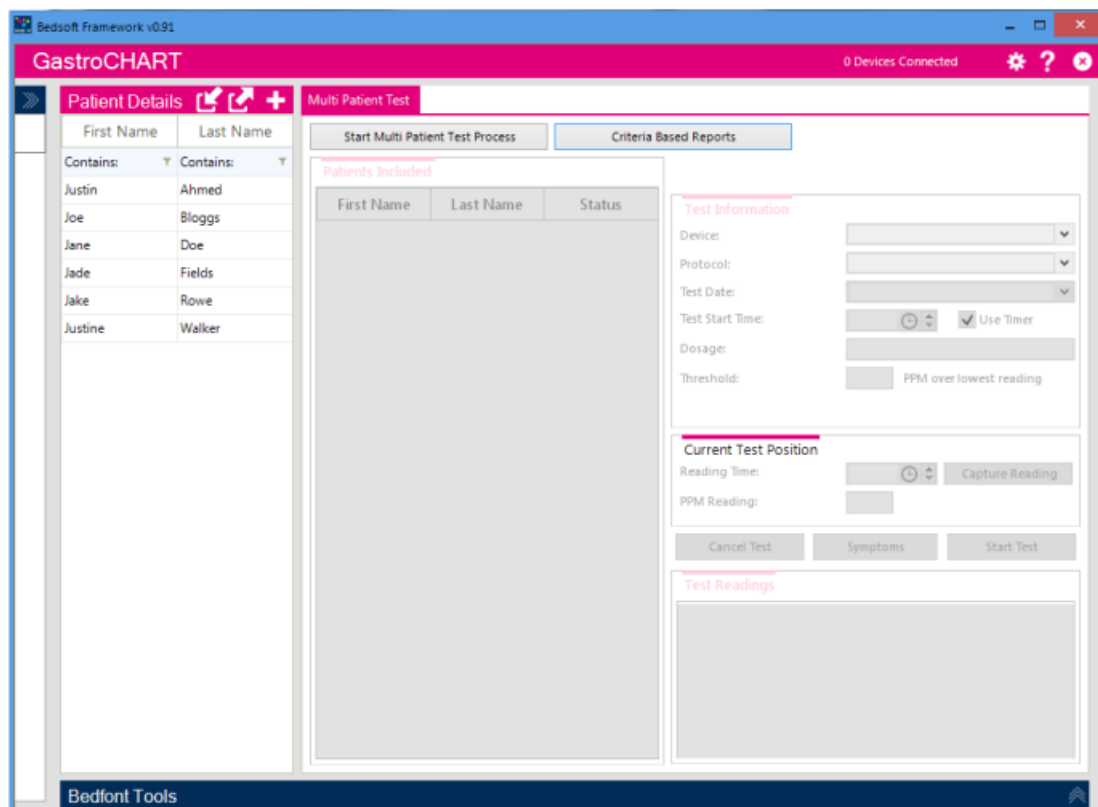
Bedsoft Framework v0.91

GastroCHART

0 Devices Connected

Patient Details

| First Name | Last Name |
|---|---|
| Contains: | Contains: |
| Justin | Ahmed |
| Joe | Bloggs |
| Jane | Doe |
| Jade | Fields |
| Jake | Rowe |
| Justine | Walker |

Multi Patient Test

Start Multi Patient Test Process

Criteria Based Reports

Patients Included

| First Name | Last Name | Status |
|---|---|---|

Test Information

Device:

Protocol:

Test Date:

Test Start Time:

Use Timer

Dosage:

Threshold:

PPM over lowest reading

Current Test Position

Reading Time:

Capture Reading

PPM Reading:

Cancel Test

Symptoms

Start Test

Test Readings

Bedfont Tools